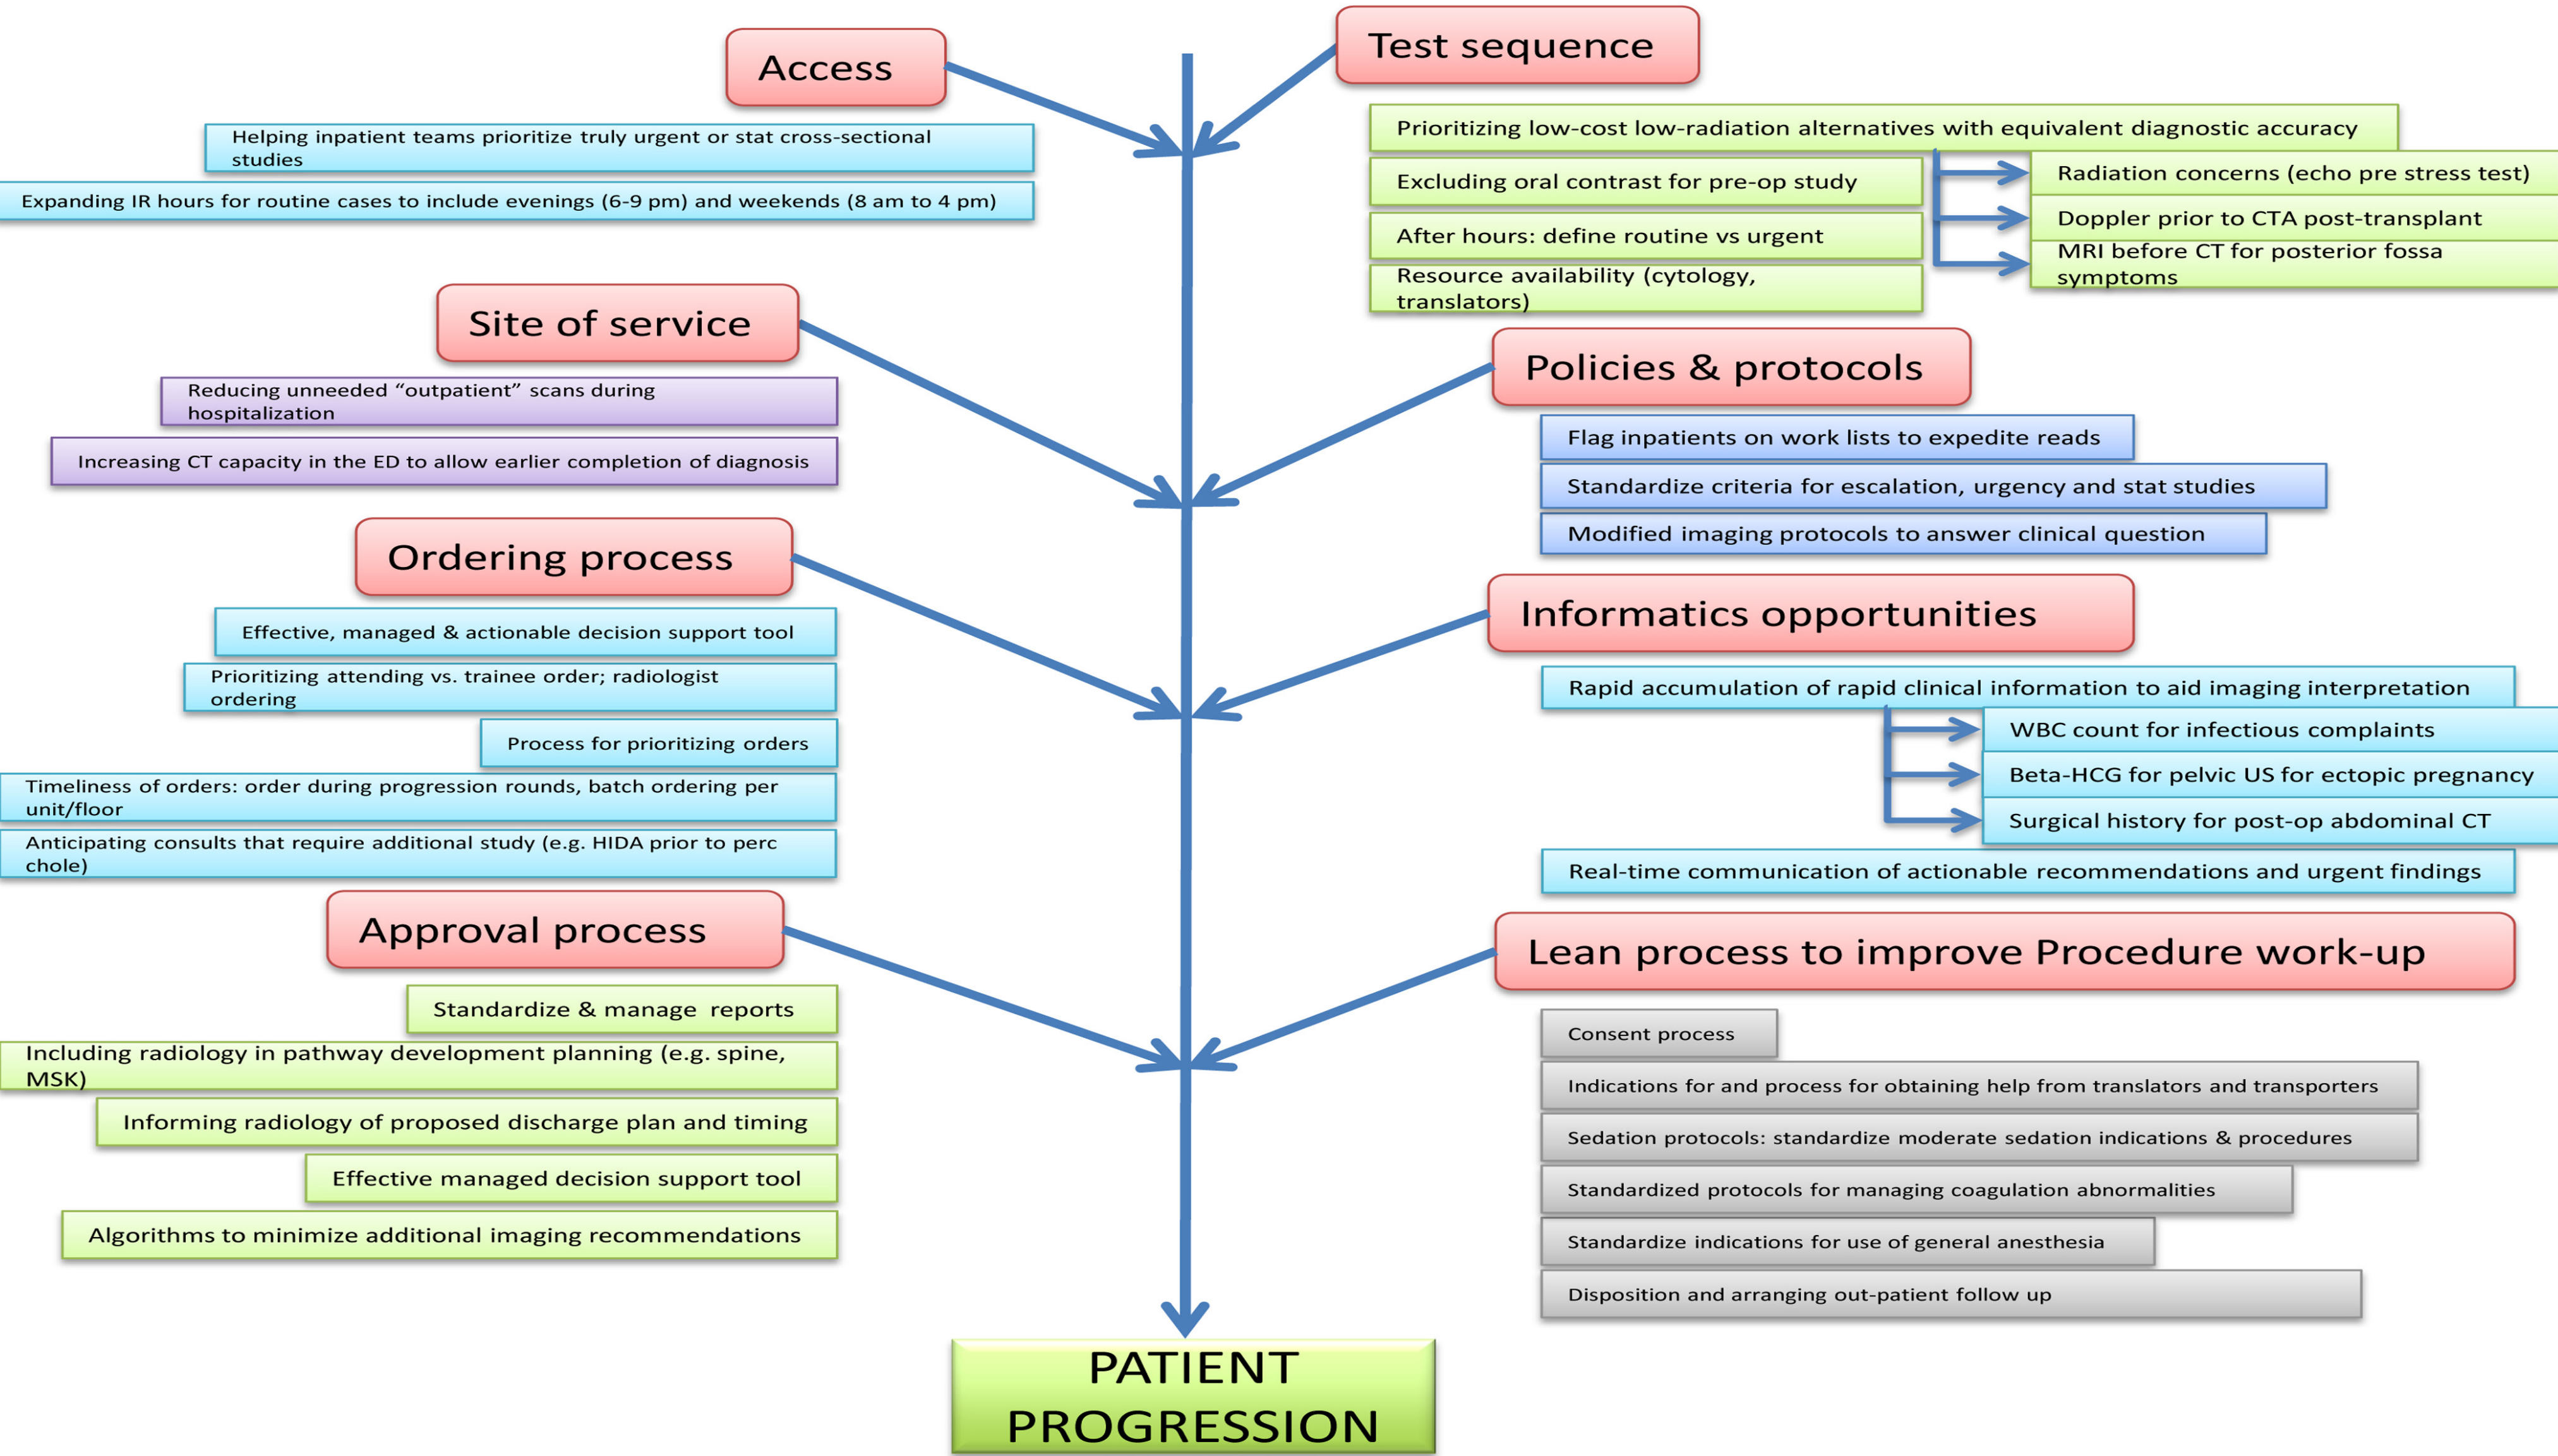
Access

Helping inpatient teams prioritize truly urgent or stat cross-sectional studies

Expanding IR hours for routine cases to include evenings (6-9 pm) and weekends (8 am to 4 pm)

Site of service

Reducing unneeded “outpatient” scans during hospitalization

Increasing CT capacity in the ED to allow earlier completion of diagnosis

Ordering process

Effective, managed & actionable decision support tool

Prioritizing attending vs. trainee order; radiologist ordering

Process for prioritizing orders

Timeliness of orders: order during progression rounds, batch ordering per unit/floor

Anticipating consults that require additional study (e.g. HIDA prior to perc chole)

Approval process

Standardize & manage reports

Including radiology in pathway development planning (e.g. spine, MSK)

Informing radiology of proposed discharge plan and timing

Effective managed decision support tool

Algorithms to minimize additional imaging recommendations

Test sequence

Prioritizing low-cost low-radiation alternatives with equivalent diagnostic accuracy

Excluding oral contrast for pre-op study

After hours: define routine vs urgent

Resource availability (cytology, translators)

Radiation concerns (echo pre stress test)

Doppler prior to CTA post-transplant

MRI before CT for posterior fossa symptoms

Policies & protocols

Flag inpatients on work lists to expedite reads

Standardize criteria for escalation, urgency and stat studies

Modified imaging protocols to answer clinical question

Informatics opportunities

Rapid accumulation of rapid clinical information to aid imaging interpretation

WBC count for infectious complaints

Beta-HCG for pelvic US for ectopic pregnancy

Surgical history for post-op abdominal CT

Real-time communication of actionable recommendations and urgent findings

Lean process to improve Procedure work-up

Consent process

Indications for and process for obtaining help from translators and transporters

Sedation protocols: standardize moderate sedation indications & procedures

Standardized protocols for managing coagulation abnormalities

Standardize indications for use of general anesthesia

Disposition and arranging out-patient follow up

PATIENT PROGRESSION